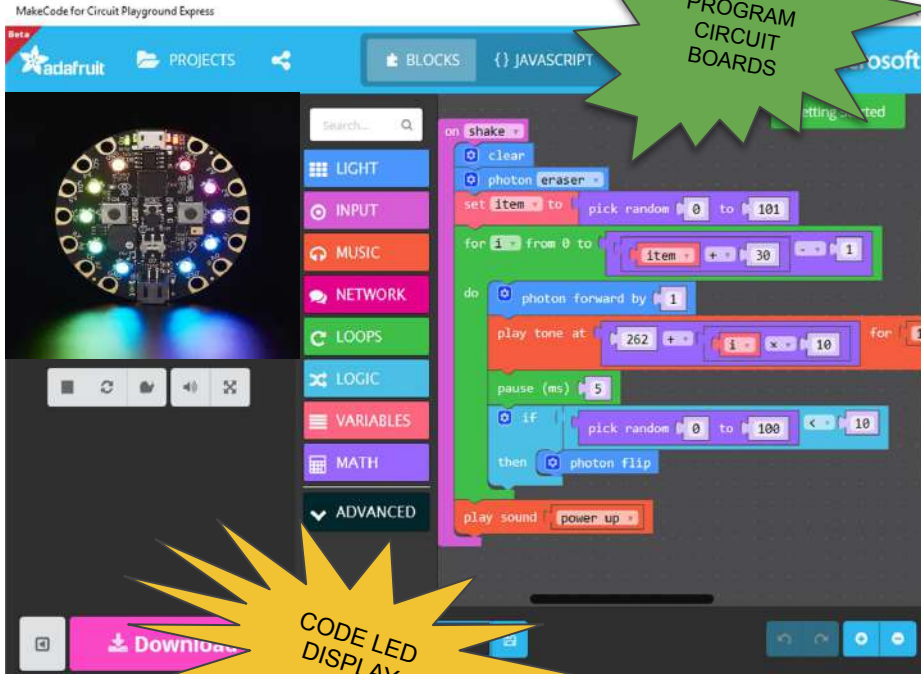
MakeCode for Circuit Playground Express

PROGRAM CIRCUIT BOARDS

Beta

adafruit

PROJECTS

BLOCKS

{} JAVASCRIPT

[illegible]rosoft

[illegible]etting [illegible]

Search...

LIGHT

INPUT

MUSIC

NETWORK

LOOPS

LOGIC

VARIABLES

MATH

ADVANCED

on shake

clear

photon eraser

set item to pick random 0 to 101

for i from 0 to item + 30 - 1

do

photon forward by 1

play tone at 262 + i × 10 for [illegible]

pause (ms) 5

if pick random 0 to 100 < 10

then photon flip

play sound power up

Downloa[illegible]

CODE LED DISPLA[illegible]